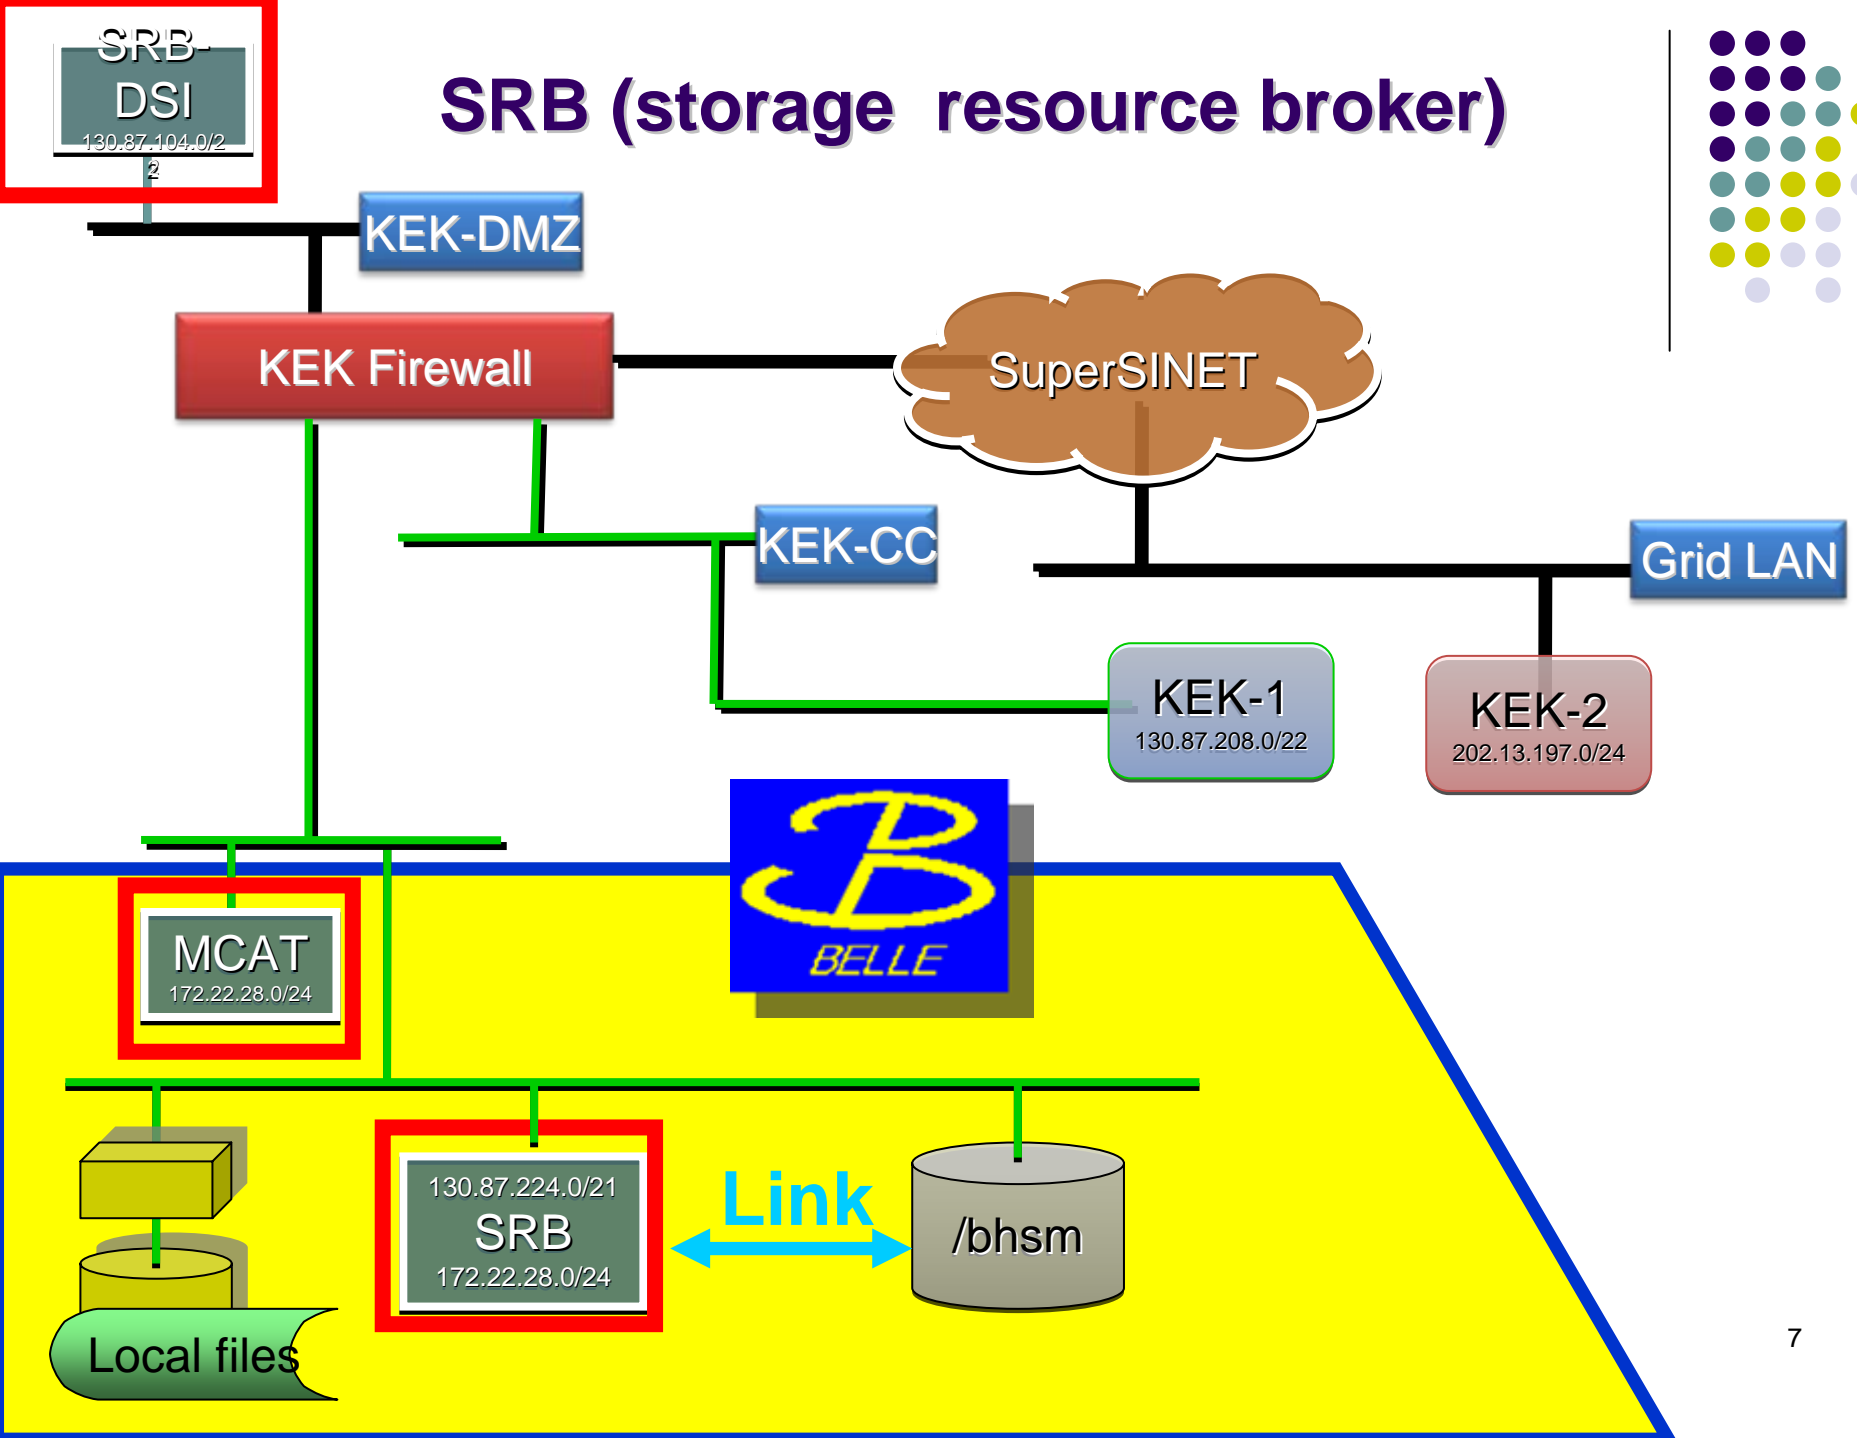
SRB-DSI
130.87.104.0/22

SRB (storage resource broker)

KEK-DMZ

KEK Firewall

SuperSINET

KEK-CC

Grid LAN

KEK-1
130.87.208.0/22

KEK-2
202.13.197.0/24

BELLE

MCAT
172.22.28.0/24

130.87.224.0/21
SRB
172.22.28.0/24

Link

/bhsm

Local files

7